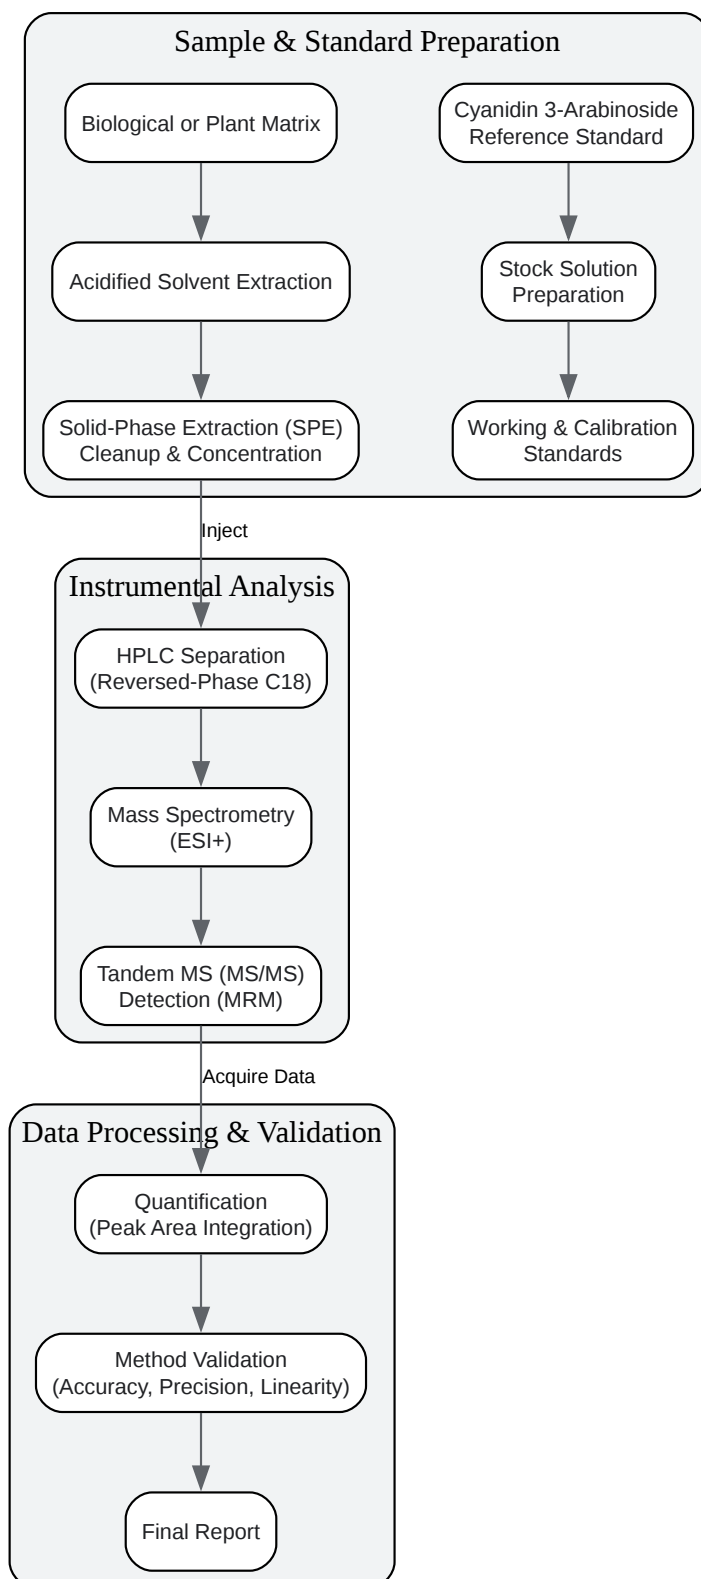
Sample & Standard Preparation

Biological or Plant Matrix

Acidified Solvent Extraction

Solid-Phase Extraction (SPE) Cleanup & Concentration

Cyanidin 3-Arabinoside Reference Standard

Stock Solution Preparation

Working & Calibration Standards

Inject

Instrumental Analysis

HPLC Separation (Reversed-Phase C18)

Mass Spectrometry (ESI+)

Tandem MS (MS/MS) Detection (MRM)

Acquire Data

Data Processing & Validation

Quantification (Peak Area Integration)

Method Validation (Accuracy, Precision, Linearity)

Final Report